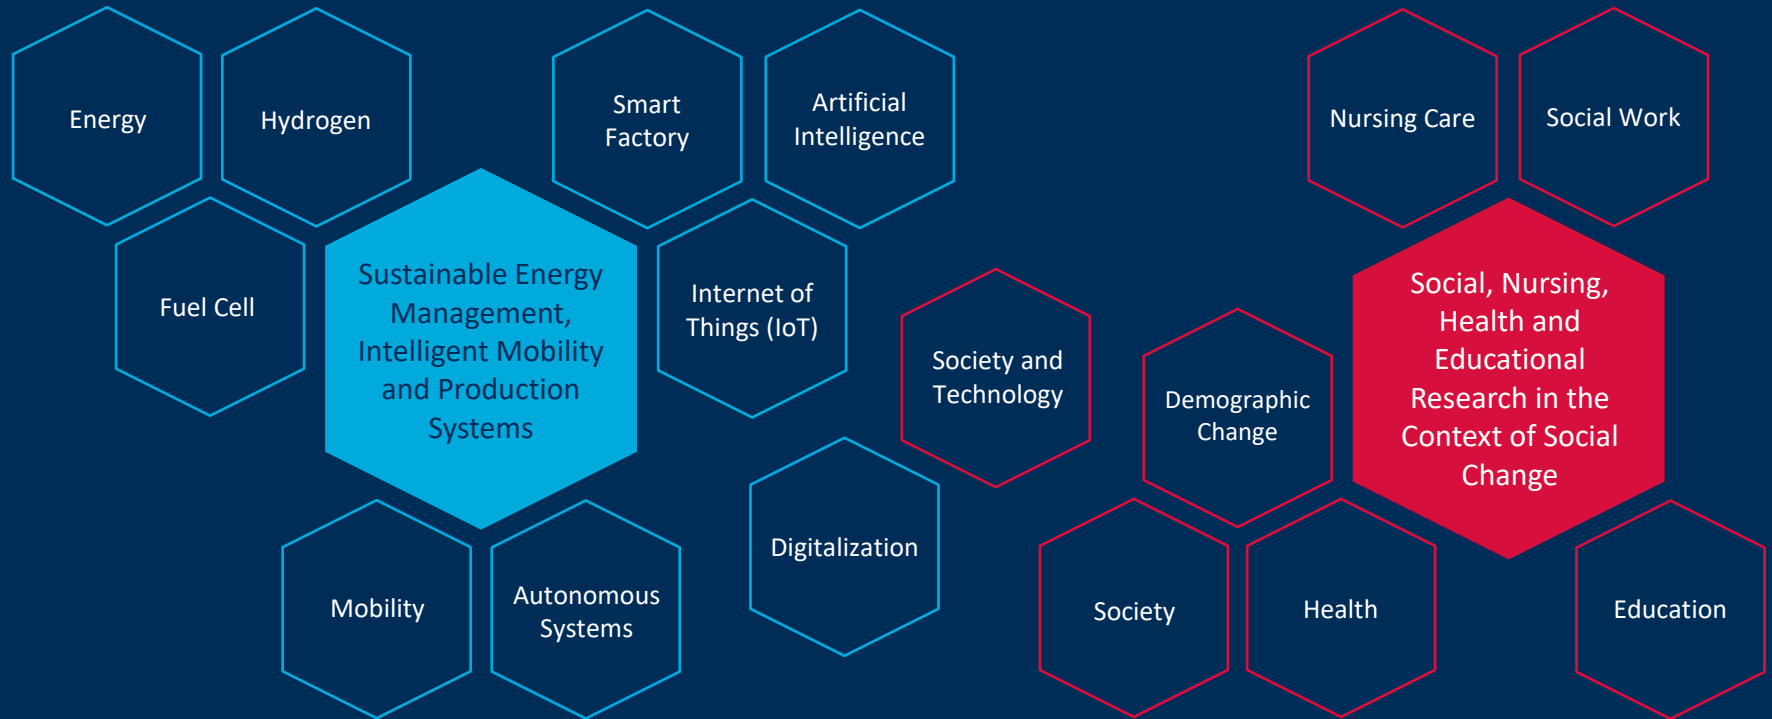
Energy

Hydrogen

Smart Factory

Artificial Intelligence

Nursing Care

Social Work

Fuel Cell

Sustainable Energy Management, Intelligent Mobility and Production Systems

Internet of Things (IoT)

Society and Technology

Demographic Change

Social, Nursing, Health and Educational Research in the Context of Social Change

Digitalization

Mobility

Autonomous Systems

Society

Health

Education